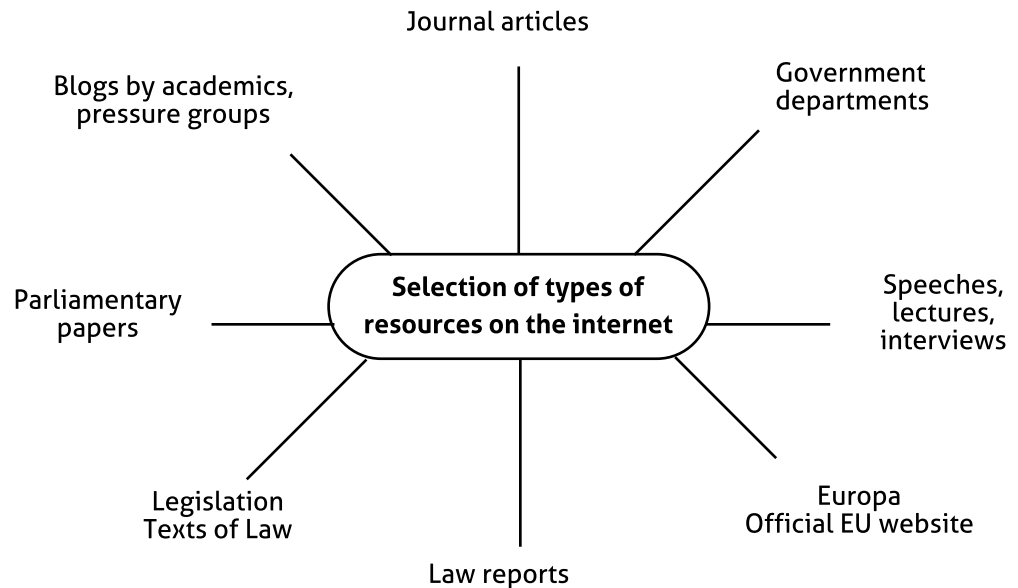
Journal articles

Blogs by academics, pressure groups

Government departments

Selection of types of resources on the internet

Parliamentary papers

Speeches, lectures, interviews

Legislation Texts of Law

Europa Official EU website

Law reports